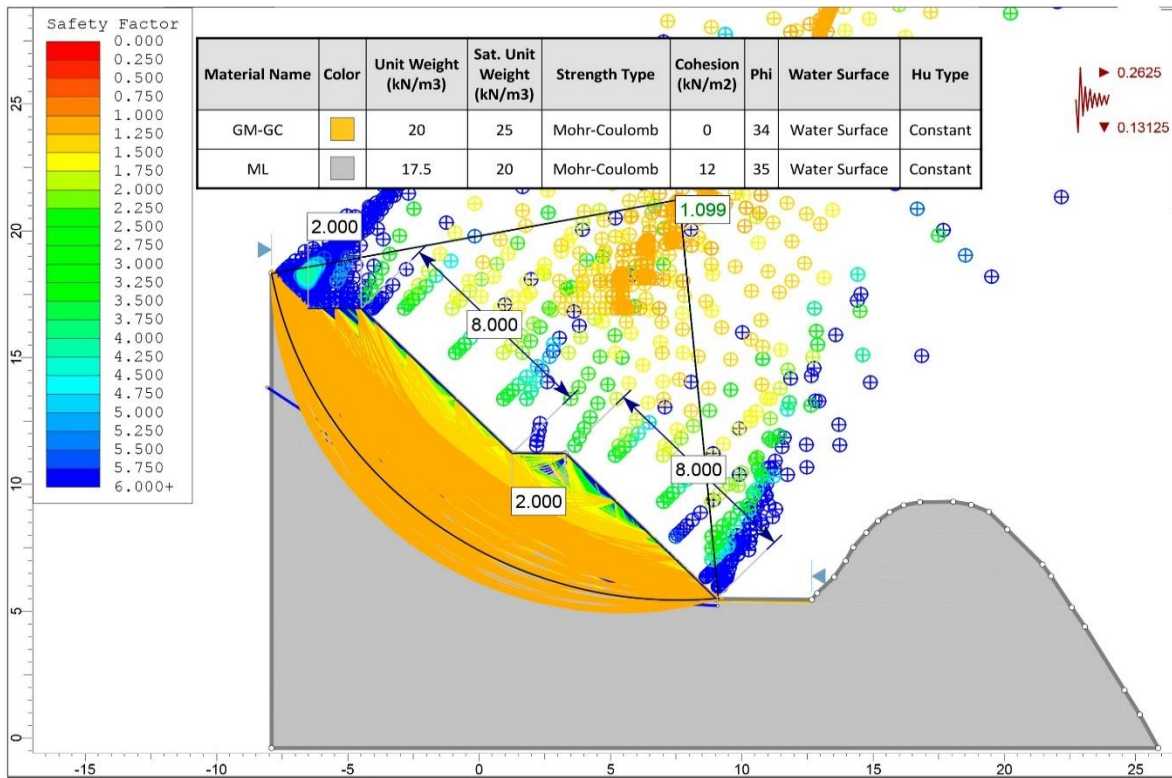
Safety Factor
0.000
0.250
0.500
0.750
1.000
1.250
1.500
1.750
2.000
2.250
2.500
2.750
3.000
3.250
3.500
3.750
4.000
4.250
4.500
4.750
5.000
5.250
5.500
5.750
6.000+

| Material Name | Color | Unit Weight (kN/m3) | Sat. Unit Weight (kN/m3) | Strength Type | Cohesion (kN/m2) | Phi | Water Surface | Hu Type |
|---|---|---|---|---|---|---|---|---|
| GM-GC | | 20 | 25 | Mohr-Coulomb | 0 | 34 | Water Surface | Constant |
| ML | | 17.5 | 20 | Mohr-Coulomb | 12 | 35 | Water Surface | Constant |

0.2625
0.13125

1.099
2.000
8.000
8.000
2.000

25
20
15
10
5
0

-15
-10
-5
0
5
10
15
20
25